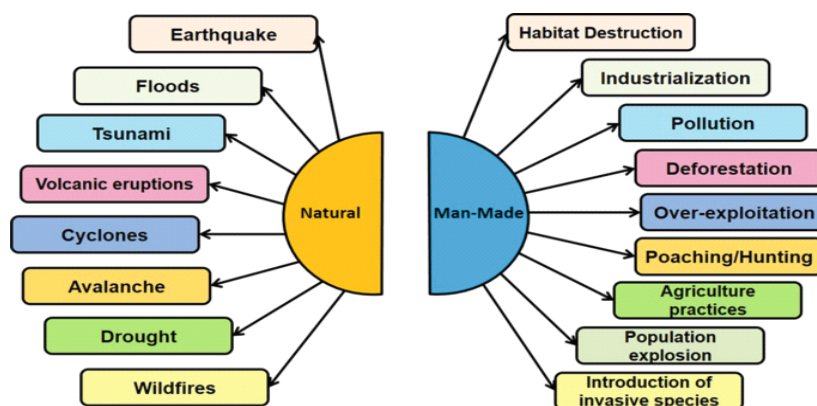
Earthquake
Floods
Tsunami
Volcanic eruptions
Cyclones
Avalanche
Drought
Wildfires

Natural

Man-Made

Habitat Destruction
Industrialization
Pollution
Deforestation
Over-exploitation
Poaching/Hunting
Agriculture practices
Population explosion
Introduction of invasive species